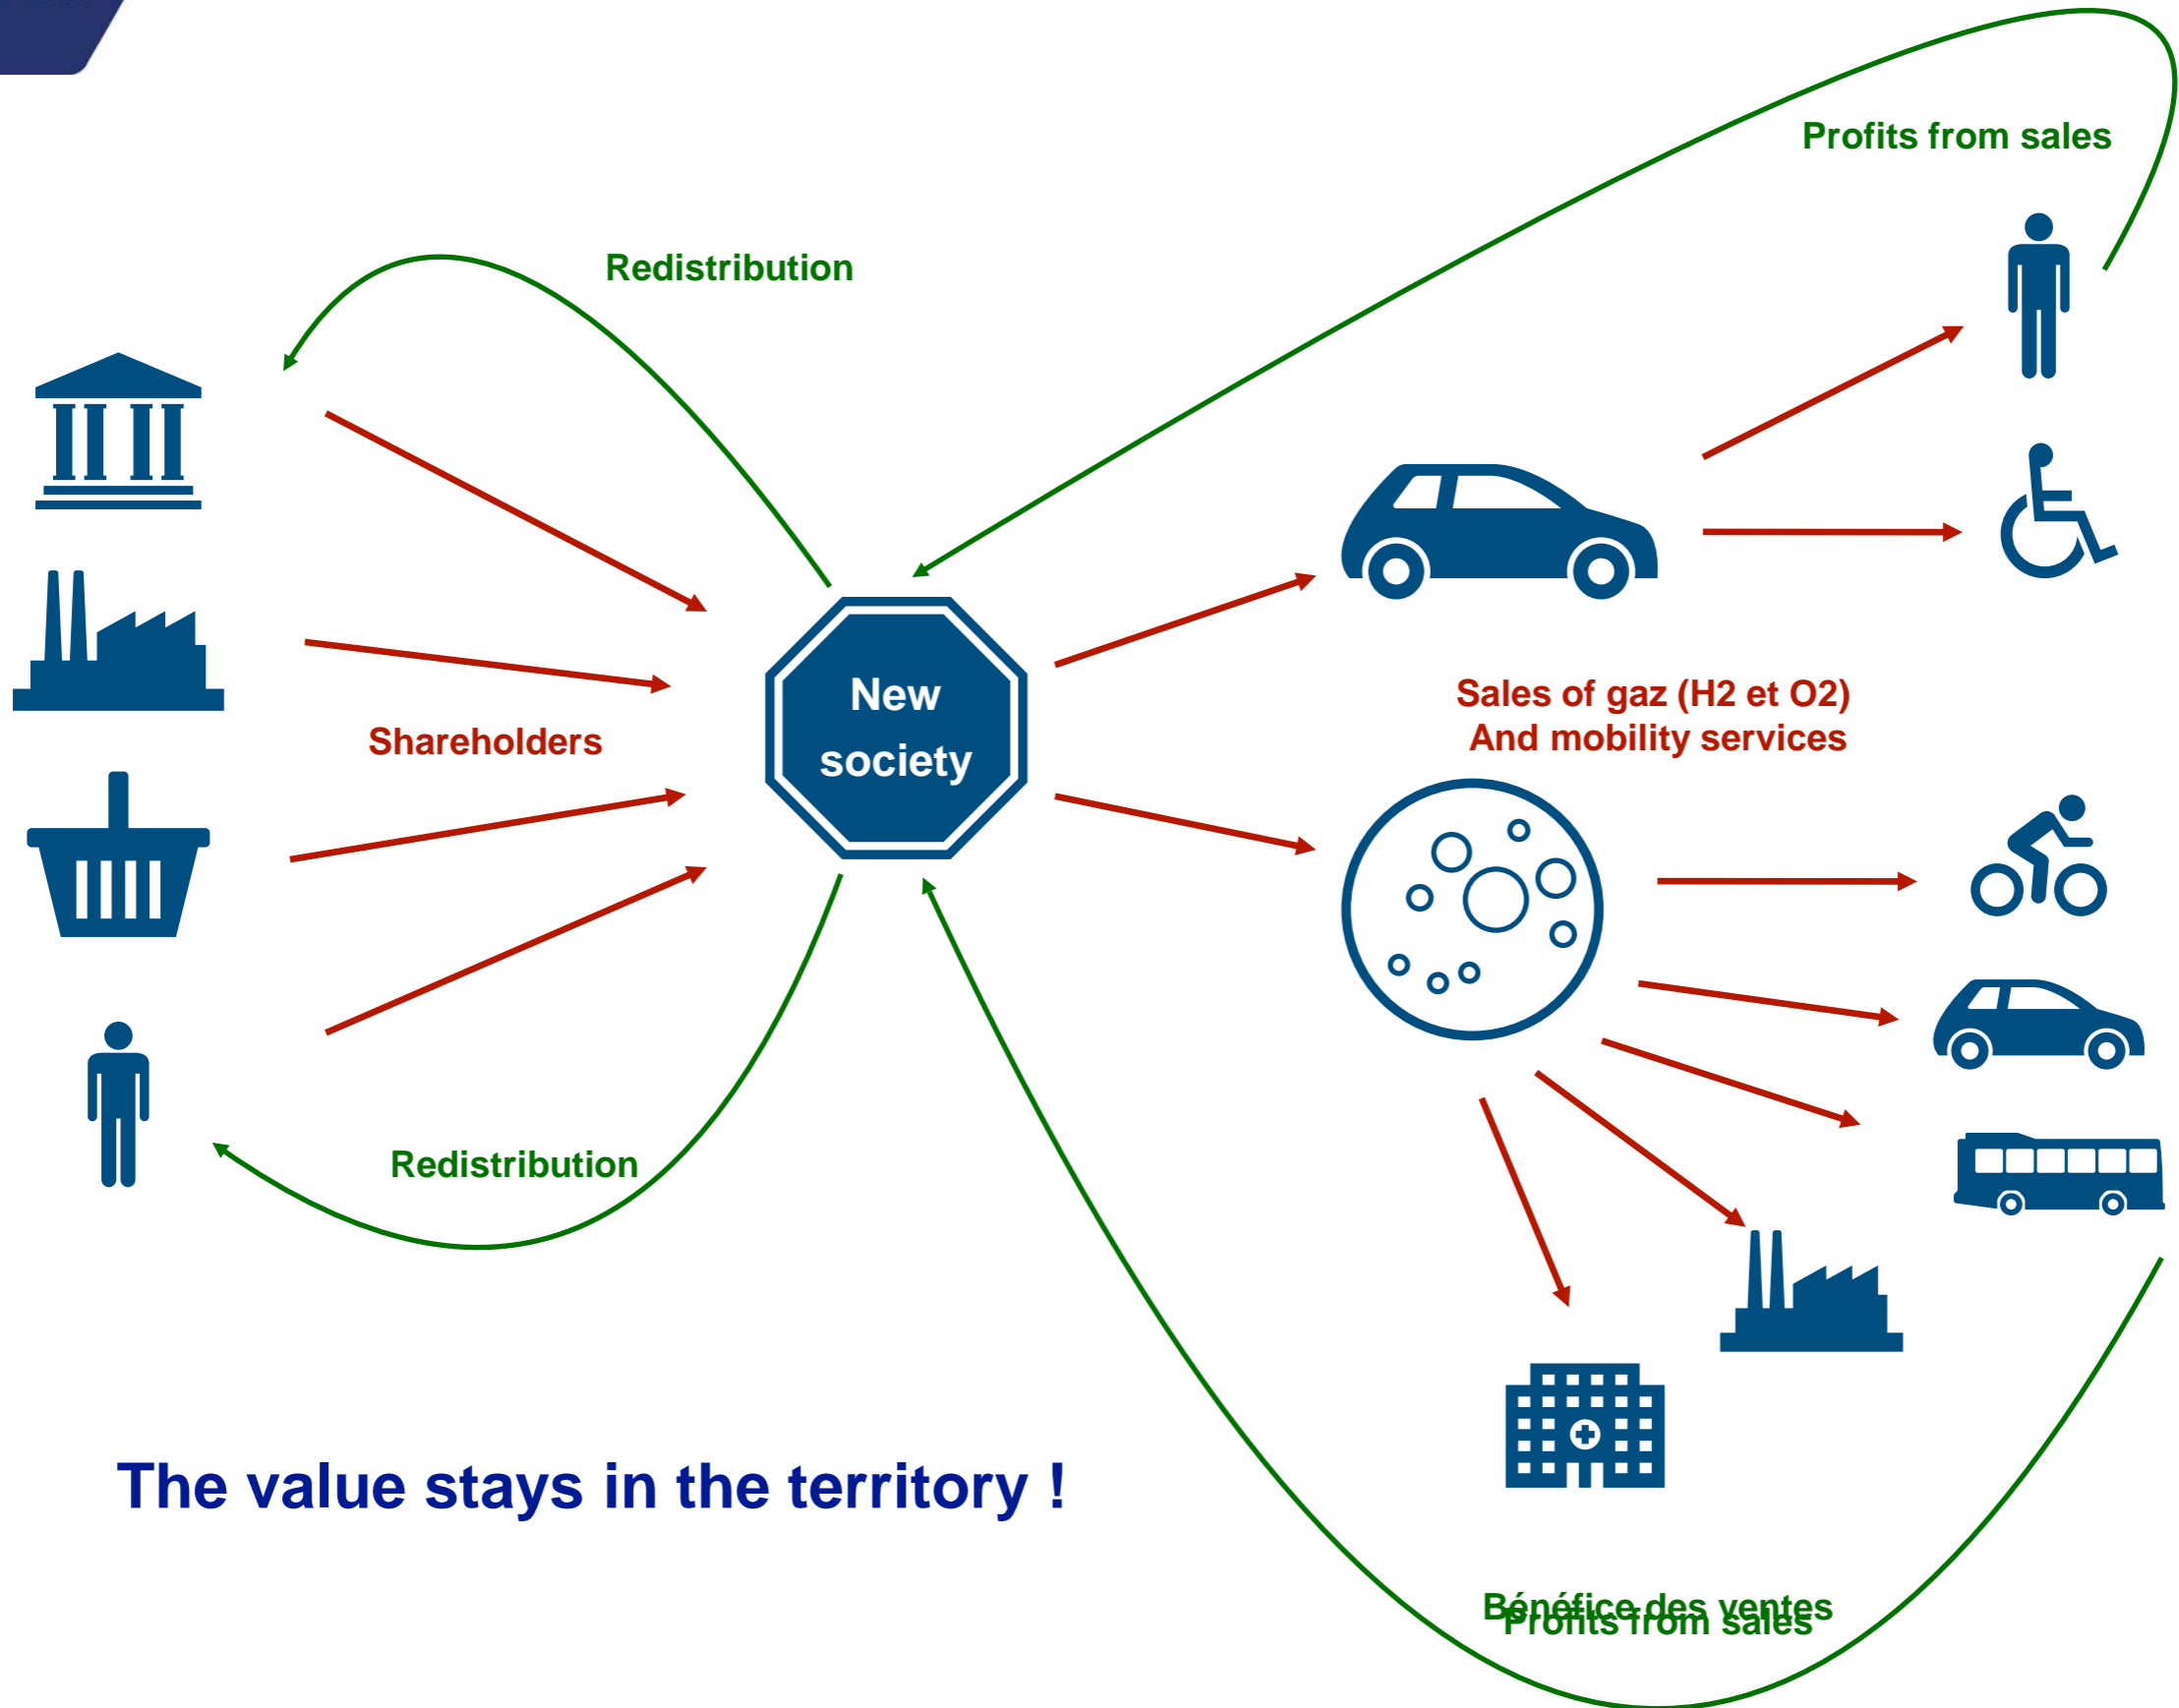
Profits from sales

Redistribution

New society

Shareholders

Sales of gaz (H2 et O2)
And mobility services

Redistribution

The value stays in the territory !

Bénéfice des ventes
Profits from sales